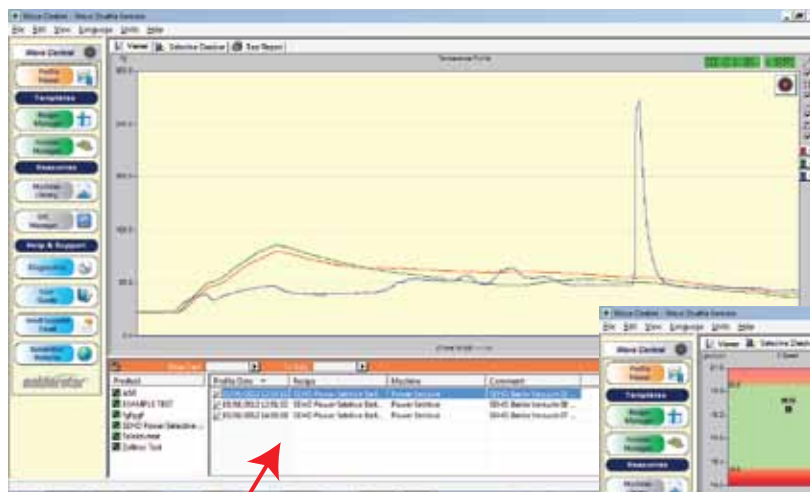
Wave Central - Wave Studio Service
File Edit View Language Units Help
Wave Central
Profile Viewer
Templates
Recipe Manager
Process Manager
Resources
Machine Library
Manager
Help & Support
Diagnostics
User Guide
Email Support
Remote Service
Viewer
Selective Disaster
Test Report
Temperature Profile
Product
a56
EXAMPLE TEST
fgfggf
SEHO Power Selective
Selective
Selective Test
Profile Date
Recipe
Machine
Comment
SEHO Power Selective Batt...
Power Selective
SEHO Power Selective Batt...
Power Selective
SEHO Power Selective Batt...
Power Selective
Wave Central - Wave Studio Service
File Edit View Language Units Help
Wave Central
Profile Viewer
Templates
Recipe Manager
Process Manager
Resources
Viewer
Selective Disaster